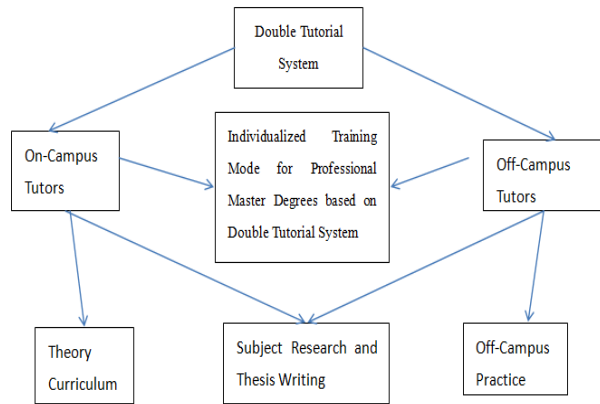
Double Tutorial System

On-Campus Tutors

Individualized Training Mode for Professional Master Degrees based on Double Tutorial System

Off-Campus Tutors

Theory Curriculum

Subject Research and Thesis Writing

Off-Campus Practice